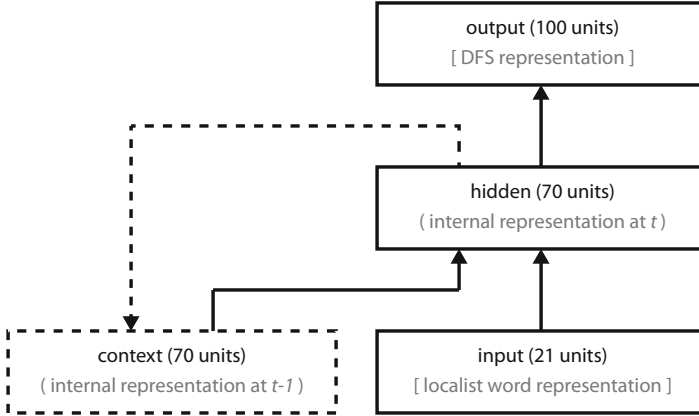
output (100 units)
[ DFS representation ]

hidden (70 units)
( internal representation at $t$ )

context (70 units)
( internal representation at $t-1$ )

input (21 units)
[ localist word representation ]